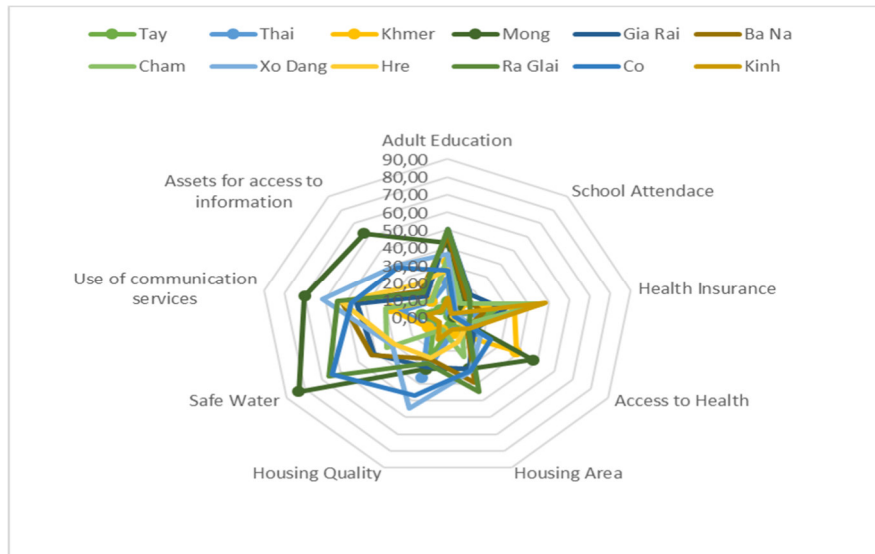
Tay Thai Khmer Mong Gia Rai Ba Na
Cham Xo Dang Hre Ra Glai Co Kinh

Adult Education
90,00
80,00
70,00
60,00
50,00
40,00
30,00
20,00
10,00
0,00
School Attendace
Health Insurance
Access to Health
Housing Area
Housing Quality
Safe Water
Use of communication services
Assets for access to information